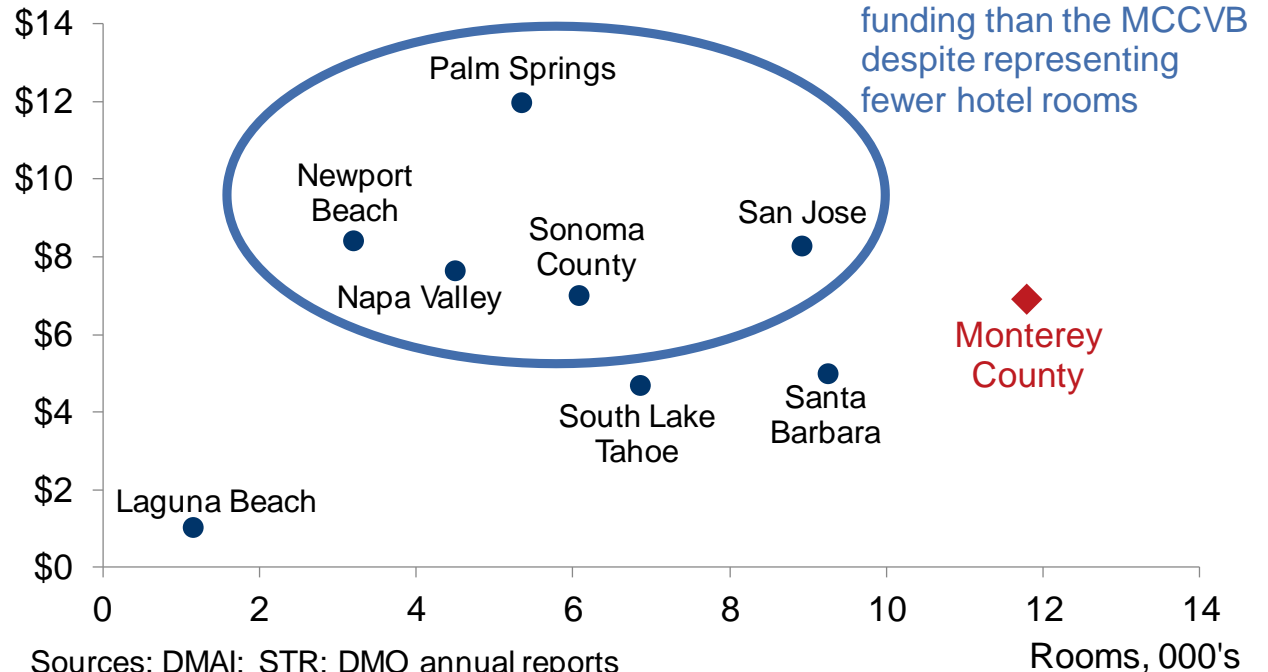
funding than the MCCVB despite representing fewer hotel rooms

$14
$12
$10
$8
$6
$4
$2
$0

Palm Springs
Newport Beach
Sonoma County
San Jose
Napa Valley
Monterey County
South Lake Tahoe
Santa Barbara
Laguna Beach

0
2
4
6
8
10
12
14

Rooms, 000's

Sources: DMAI; STR; DMO annual reports